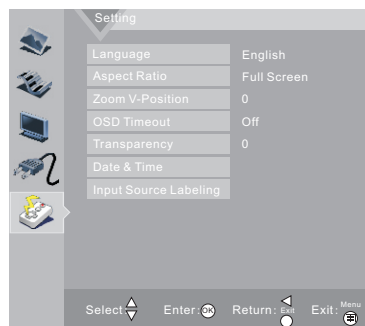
Setting

| | |
|---|---|
| Language | English |
| Aspect Ratio | Full Screen |
| Zoom V-Position | 0 |
| OSD Timeout | Off |
| Transparency | 0 |
| Date & Time | |
| Input Source Labeling | |

Select: Enter: OK Return: Exit Exit: Menu